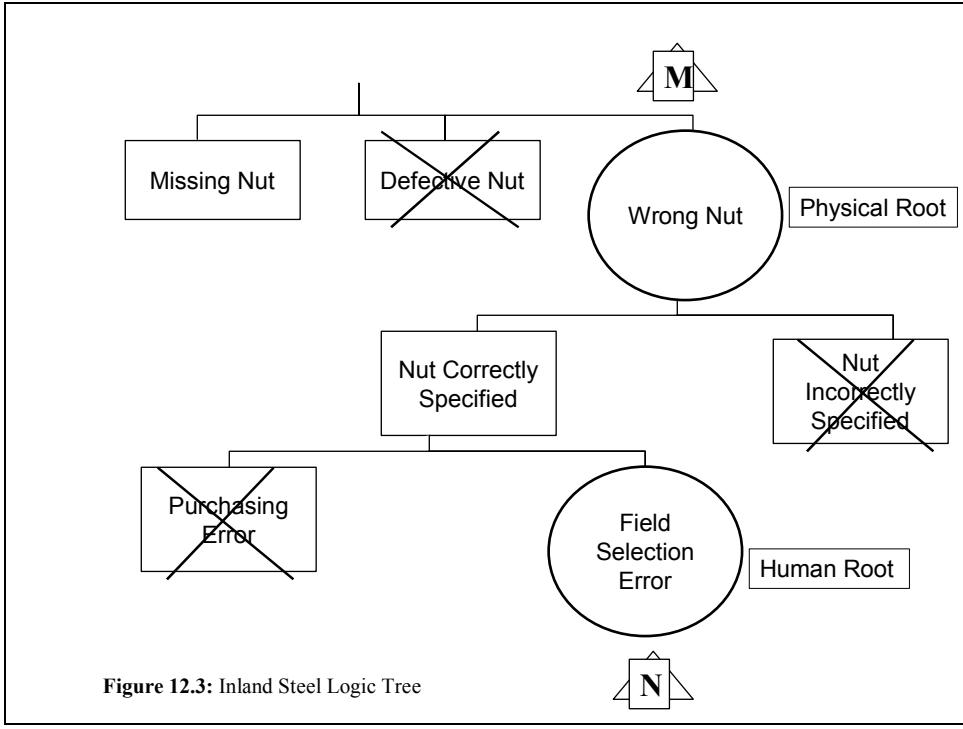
M

Missing Nut

Defective Nut

Wrong Nut

Physical Root

Nut Correctly Specified

Nut Incorrectly Specified

Purchasing Error

Field Selection Error

Human Root

**Figure 12.3:** Inland Steel Logic Tree

N